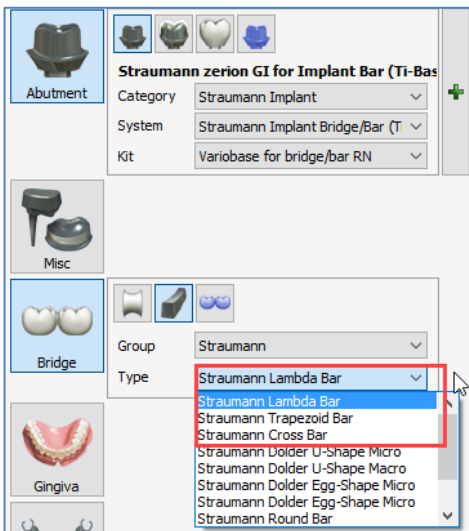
Abutment

Straumann zerion GI for Implant Bar (Ti-Bas

Category Straumann Implant

System Straumann Implant Bridge/Bar (T

Kit Variobase for bridge/bar RN

Misc

Bridge

Group Straumann

Type Straumann Lambda Bar

Straumann Lambda Bar
Straumann Trapezoid Bar
Straumann Cross Bar
Straumann Dolder U-Shape Micro
Straumann Dolder U-Shape Macro
Straumann Dolder Egg-Shape Macro
Straumann Dolder Egg-Shape Micro
Straumann Round Bar

Gingiva